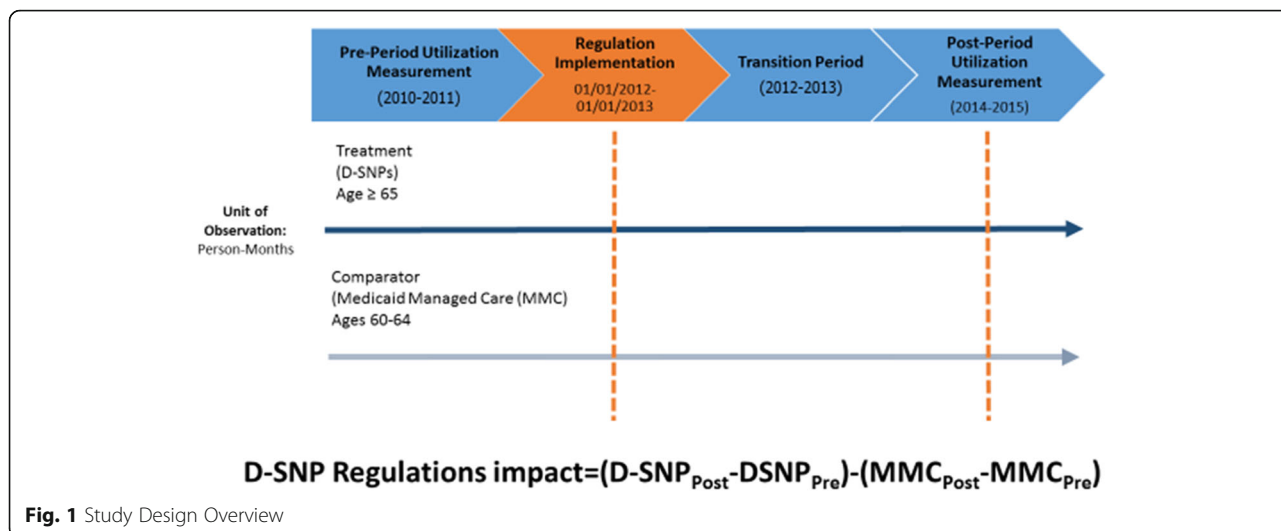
Pre-Period Utilization Measurement
(2010-2011)

Regulation Implementation
01/01/2012-01/01/2013

Transition Period
(2012-2013)

Post-Period Utilization Measurement
(2014-2015)

Treatment
(D-SNPs)
Age ≥ 65

Unit of Observation:
Person-Months

Comparator
(Medicaid Managed Care (MMC)
Ages 60-64

D-SNP Regulations impact=(D-SNP$_{Post}$-DSNP$_{Pre}$)-(MMC$_{Post}$-MMC$_{Pre}$)

Fig. 1 Study Design Overview